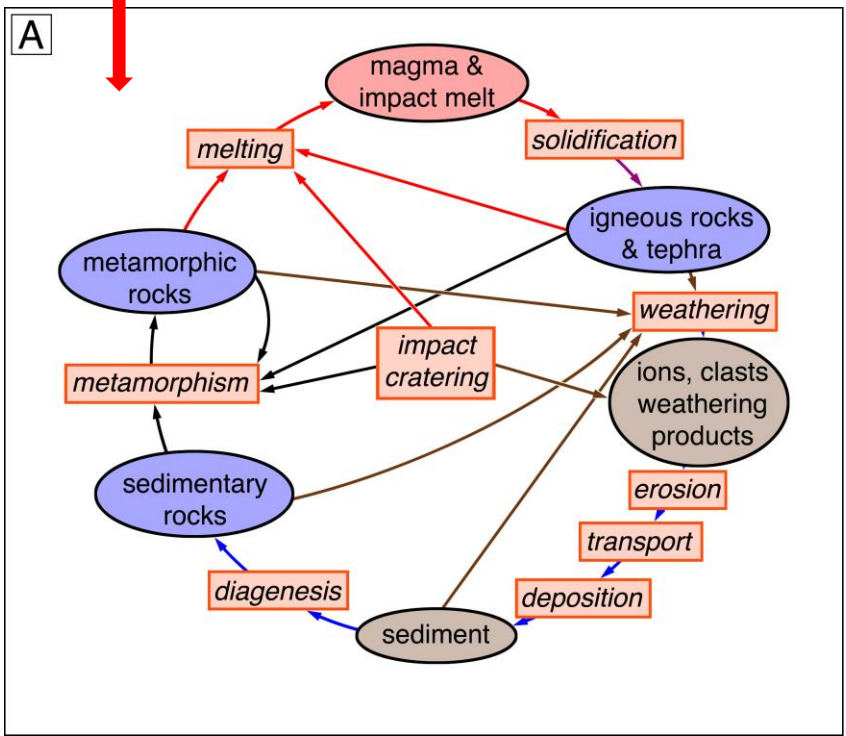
A

magma & impact melt

solidification

melting

igneous rocks & tephra

metamorphic rocks

weathering

impact cratering

metamorphism

ions, clasts weathering products

sedimentary rocks

erosion

transport

diagenesis

deposition

sediment